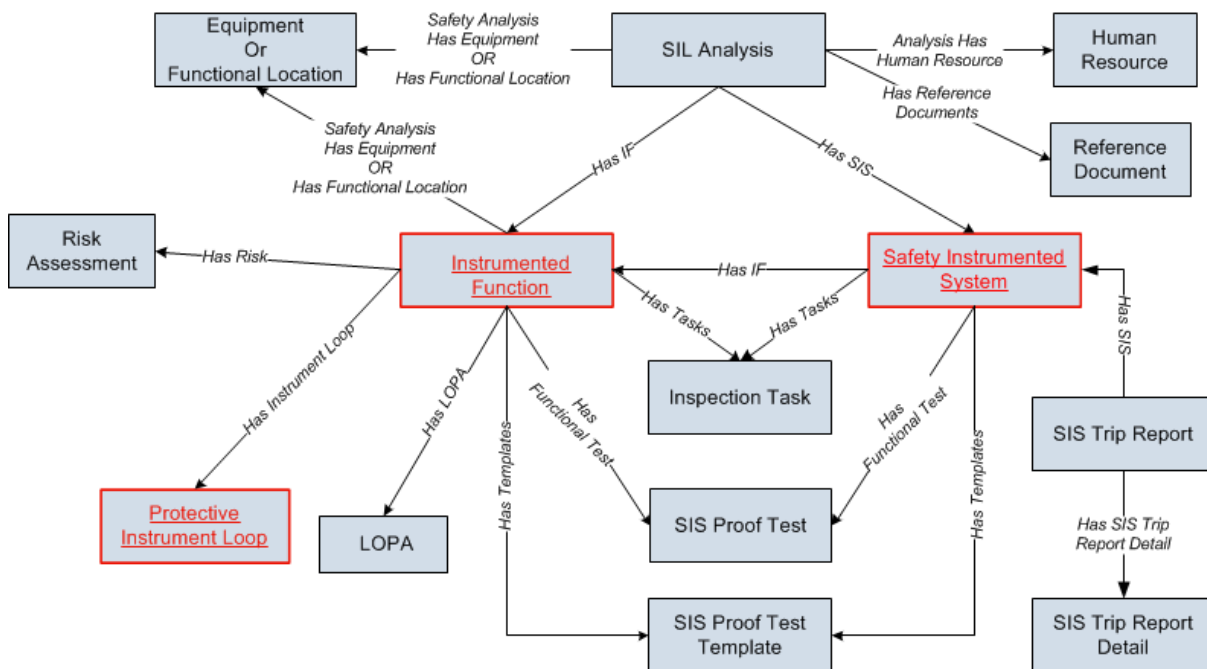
Equipment
Or
Functional Location

Safety Analysis
Has Equipment
OR
Has Functional Location

SIL Analysis

Analysis Has
Human Resource

Human
Resource

Has Reference
Documents

Reference
Document

Safety Analysis
Has Equipment
OR
Has Functional Location

Has IF

Has SIS

Risk
Assessment

Has Risk

Instrumented
Function

Has IF

Safety Instrumented
System

Has SIS

Has Tasks

Has Tasks

Has Instrument Loop

Has LOPA

Inspection Task

Has
Functional Test

Has
Functional Test

SIS Trip Report

Has Templates

Has Templates

Protective
Instrument Loop

LOPA

SIS Proof Test

Has SIS Trip
Report Detail

SIS Proof Test
Template

SIS Trip Report
Detail